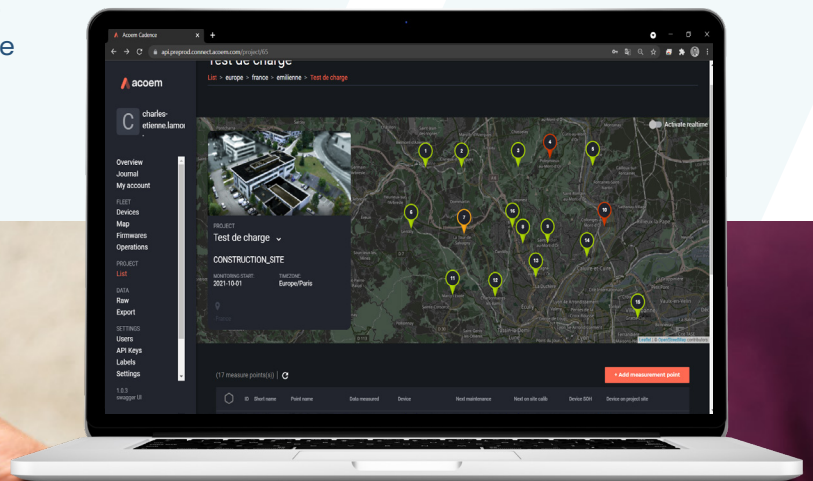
e

Acoem Cadence

api.preprod.connect.acoem.com/project/65

acoem

C charles-etienne.lamo

Overview
Journal
My account

FLEET
Devices
Map
Firmwares
Operations

PROJECT
List

DATA
Raw
Export

SETTINGS
Users
API Keys
Labels
Settings

1.0.3
swagger UI

Test de charge

List > europe > france > emilienne > Test de charge

Activate realtime

PROJECT
Test de charge

CONSTRUCTION_SITE

MONITORING START:
2021-10-01

TIMEZONE:
Europe/Paris

1 2 3 4 5 6 7 8 9 10 11 12 13 14 15 16

(17 measure points(s))

+ Add measurement point

ID Short name Point name Data measured Device Next maintenance Next on site calib Device DOH Device on project site